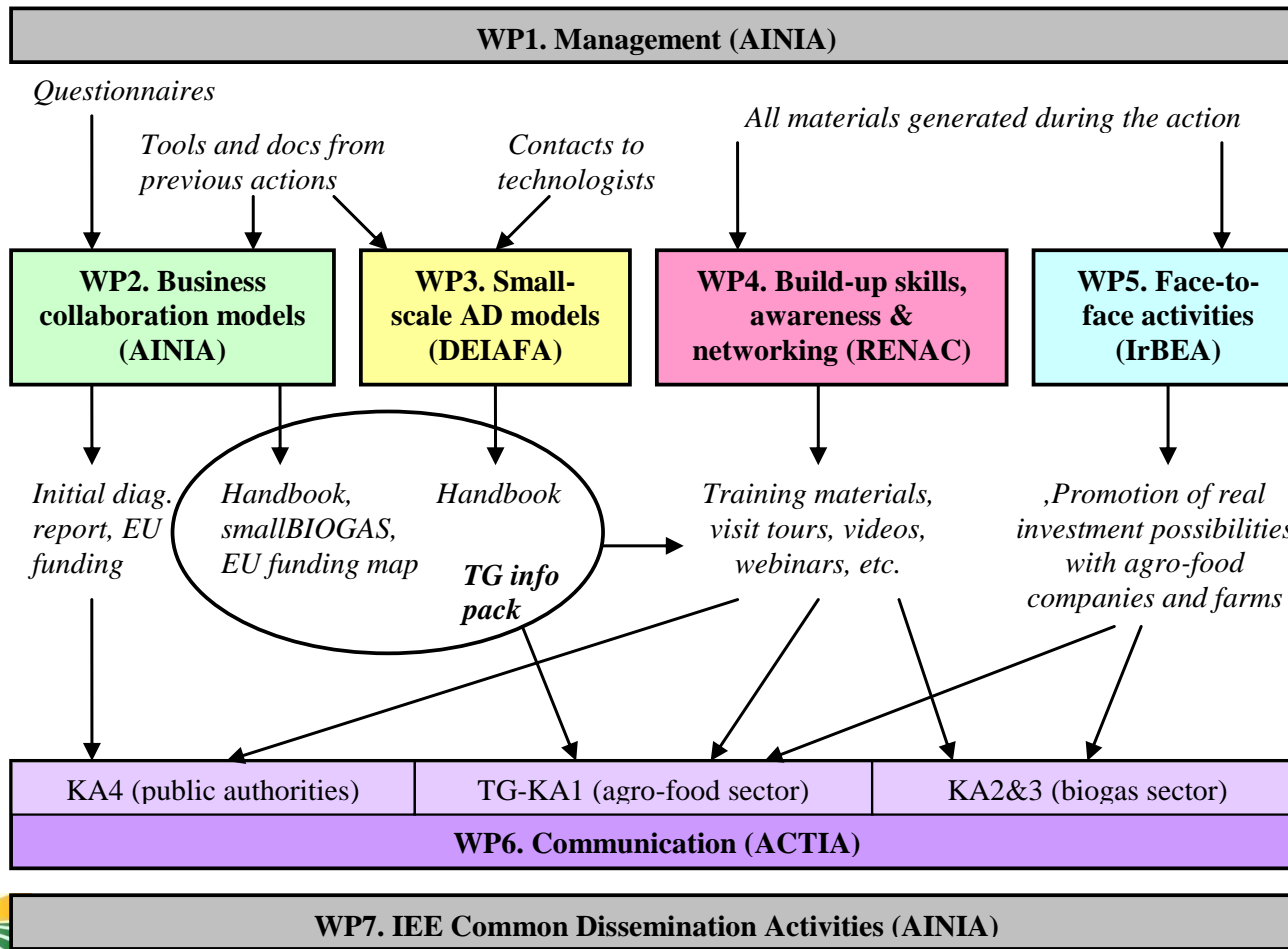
WP1. Management (AINIA)

Questionnaires

Tools and docs from previous actions

Contacts to technologists

All materials generated during the action

WP2. Business collaboration models (AINIA)

WP3. Small-scale AD models (DEIAFA)

WP4. Build-up skills, awareness & networking (RENAC)

WP5. Face-to-face activities (IrBEA)

Initial diag. report, EU funding

Handbook, smallBIOGAS, EU funding map

Handbook

TG info pack

Training materials, visit tours, videos, webinars, etc.

,Promotion of real investment possibilities with agro-food companies and farms

| KA4 (public authorities) | TG-KA1 (agro-food sector) | KA2&3 (biogas sector) |
|---|---|---|

WP6. Communication (ACTIA)

WP7. IEE Common Dissemination Activities (AINIA)